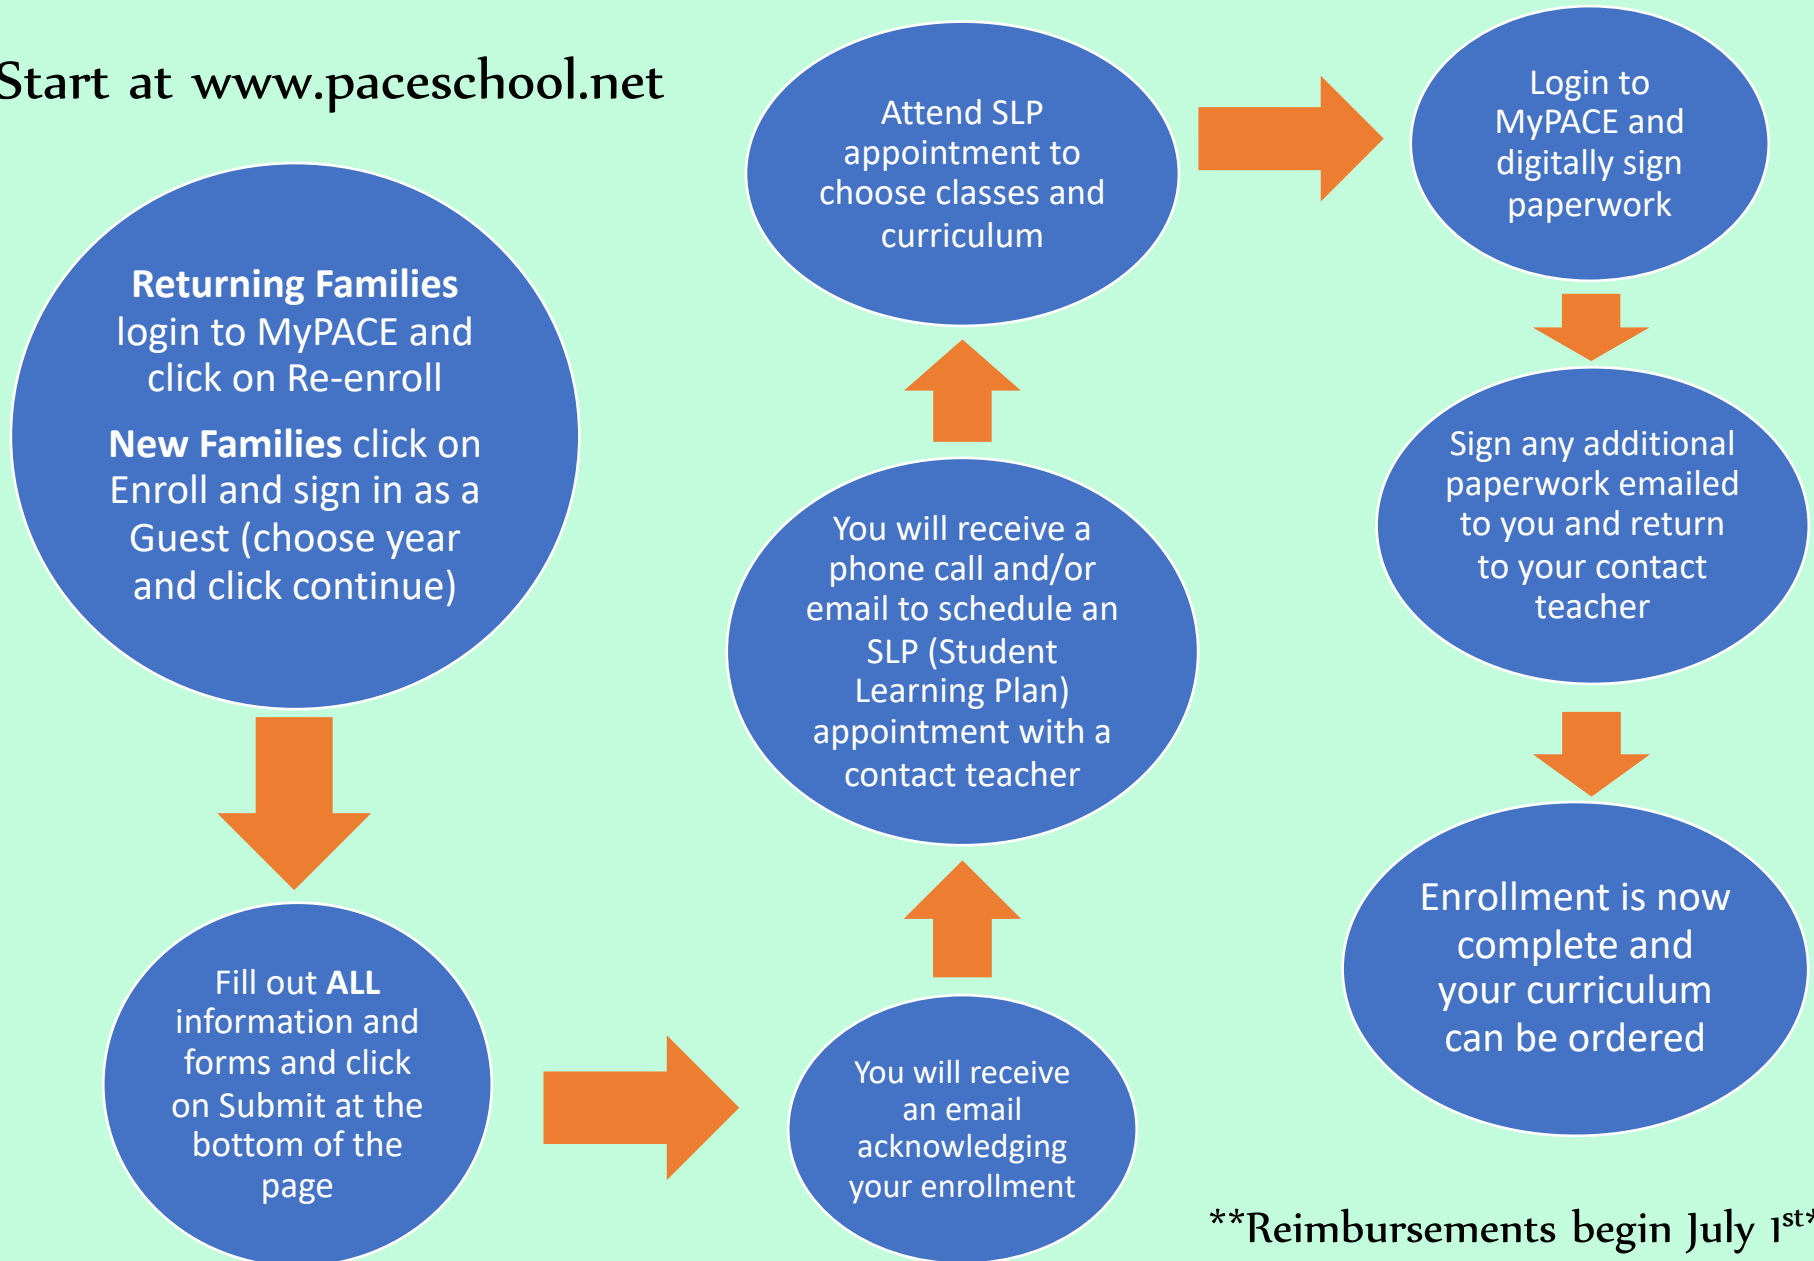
Start at www.paceschool.net

**Returning Families** login to MyPACE and click on Re-enroll

**New Families** click on Enroll and sign in as a Guest (choose year and click continue)

Fill out **ALL** information and forms and click on Submit at the bottom of the page

You will receive an email acknowledging your enrollment

You will receive a phone call and/or email to schedule an SLP (Student Learning Plan) appointment with a contact teacher

Attend SLP appointment to choose classes and curriculum

Login to MyPACE and digitally sign paperwork

Sign any additional paperwork emailed to you and return to your contact teacher

Enrollment is now complete and your curriculum can be ordered

\*\*Reimbursements begin July 1$^{st}$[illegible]